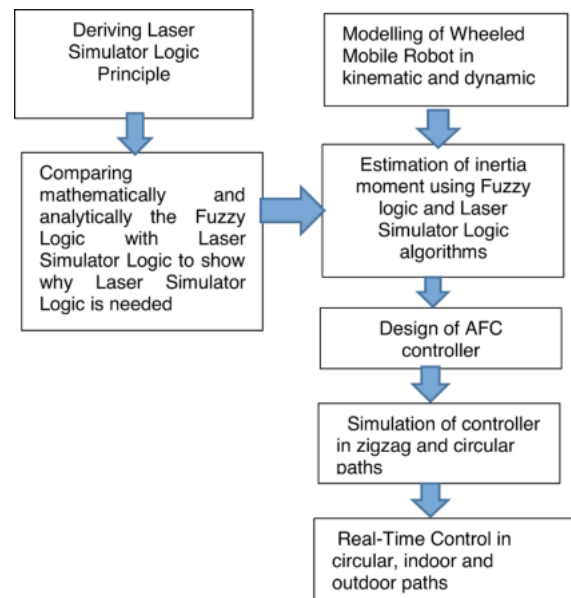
Deriving Laser Simulator Logic Principle

Comparing mathematically and analytically the Fuzzy Logic with Laser Simulator Logic to show why Laser Simulator Logic is needed

Modelling of Wheeled Mobile Robot in kinematic and dynamic

Estimation of inertia moment using Fuzzy logic and Laser Simulator Logic algorithms

Design of AFC controller

Simulation of controller in zigzag and circular paths

Real-Time Control in circular, indoor and outdoor paths